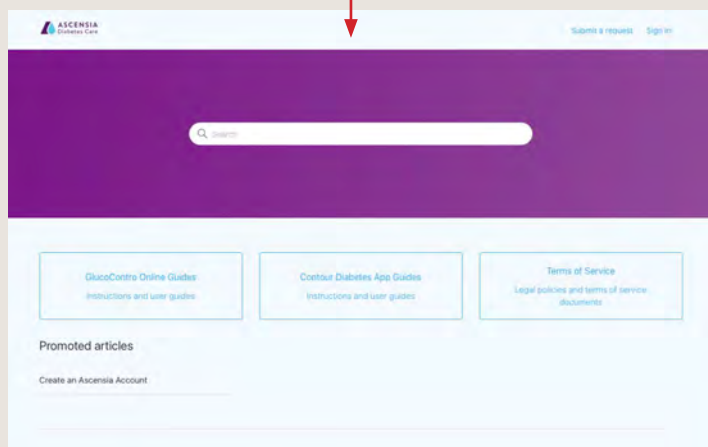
ASCENSIA
Diabetes Care

Submit a request Sign in

Search

GlucoContro Online Guides
Instructions and user guides

Contour Diabetes App Guides
Instructions and user guides

Terms of Service
Legal policies and terms of service documents

Promoted articles

Create an Ascensia Account